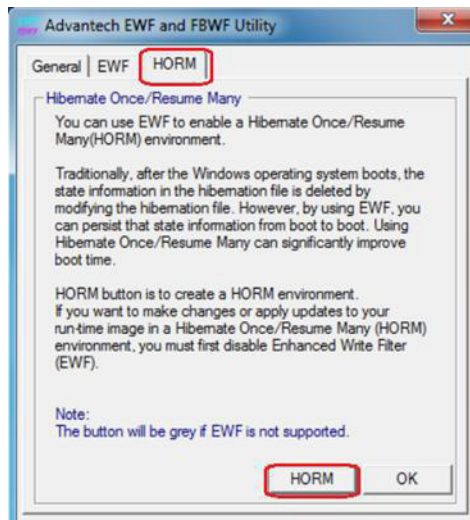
Advantech EWF and FBWF Utility

General | EWF | HORM

Hibernate Once/Resume Many

You can use EWF to enable a Hibernate Once/Resume Many(HORM) environment.

Traditionally, after the Windows operating system boots, the state information in the hibernation file is deleted by modifying the hibernation file. However, by using EWF, you can persist that state information from boot to boot. Using Hibernate Once/Resume Many can significantly improve boot time.

HORM button is to create a HORM environment.
If you want to make changes or apply updates to your run-time image in a Hibernate Once/Resume Many (HORM) environment, you must first disable Enhanced Write Filter (EWF).

Note:
The button will be grey if EWF is not supported.

HORM
OK